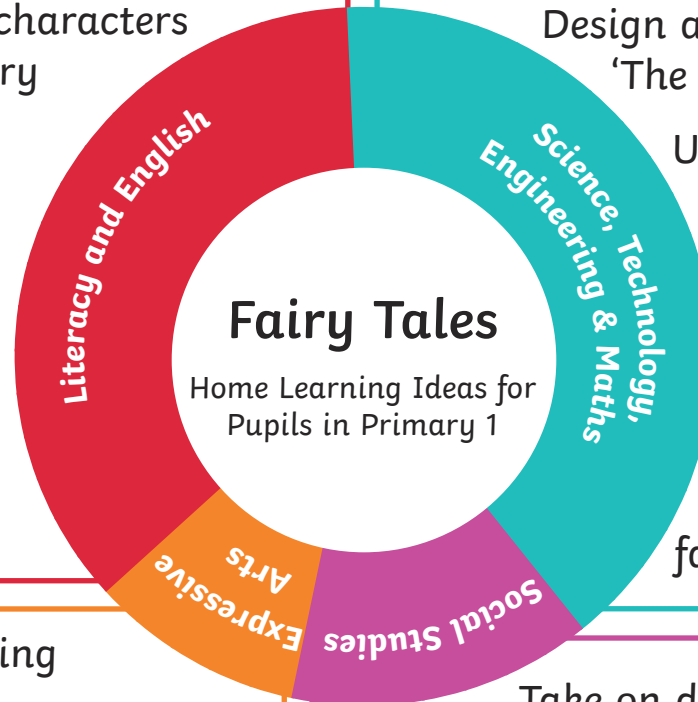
characters
ry

Design a
'The

U

Literacy and English

Science, Technology, Engineering & Maths

Fairy Tales

Home Learning Ideas for Pupils in Primary 1

Expressive Arts

Social Studies

fo

ing

Take on d